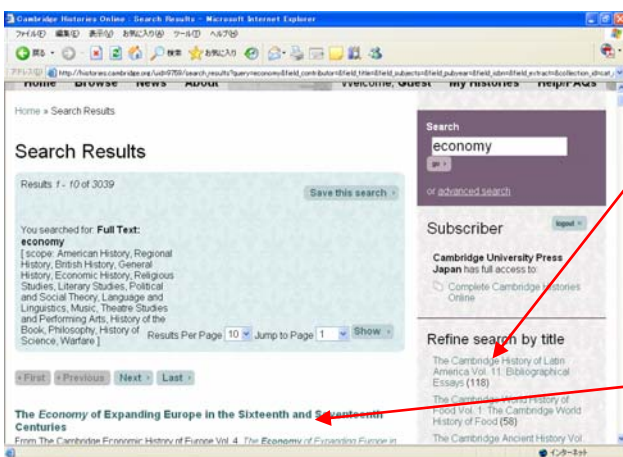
Cambridge Histories Online : Search Results - Microsoft Internet Explorer

ファイル(F) 編集(E) 表示(V) お気に入り(A) ツール(T) ヘルプ(H)

戻る 検索 お気に入り

アドレス(D) http://histories.cambridge.org/uid=9759/search_results?query=economy&field_contributor=&field_title=&field_subjects=&field_pubyear=&field_isbn=&field_extract=&collection_id=cat

Home Browse News About Welcome, Guest My Histories Help/FAQs

Home » Search Results

Search Results

Results 1 - 10 of 3039

Save this search

You searched for: Full Text: economy [ scope: American History, Regional History, British History, General History, Economic History, Religious Studies, Literary Studies, Political and Social Theory, Language and Linguistics, Music, Theatre Studies and Performing Arts, History of the Book, Philosophy, History of Science, Warfare ]

Results Per Page 10 Jump to Page 1 Show

First Previous Next Last

The Economy of Expanding Europe in the Sixteenth and Seventeenth Centuries

From The Cambridge Economic History of Europe Vol. 4, The Economy of Expanding Europe in

Search

economy

go

or advanced search

Subscriber

logout

Cambridge University Press Japan has full access to:

Complete Cambridge Histories Online

Refine search by title

The Cambridge History of Latin America Vol. 11: Bibliographical Essays (118)

The Cambridge World History of Food Vol. 1: The Cambridge World History of Food (58)

The Cambridge Ancient History Vol.

インターネット